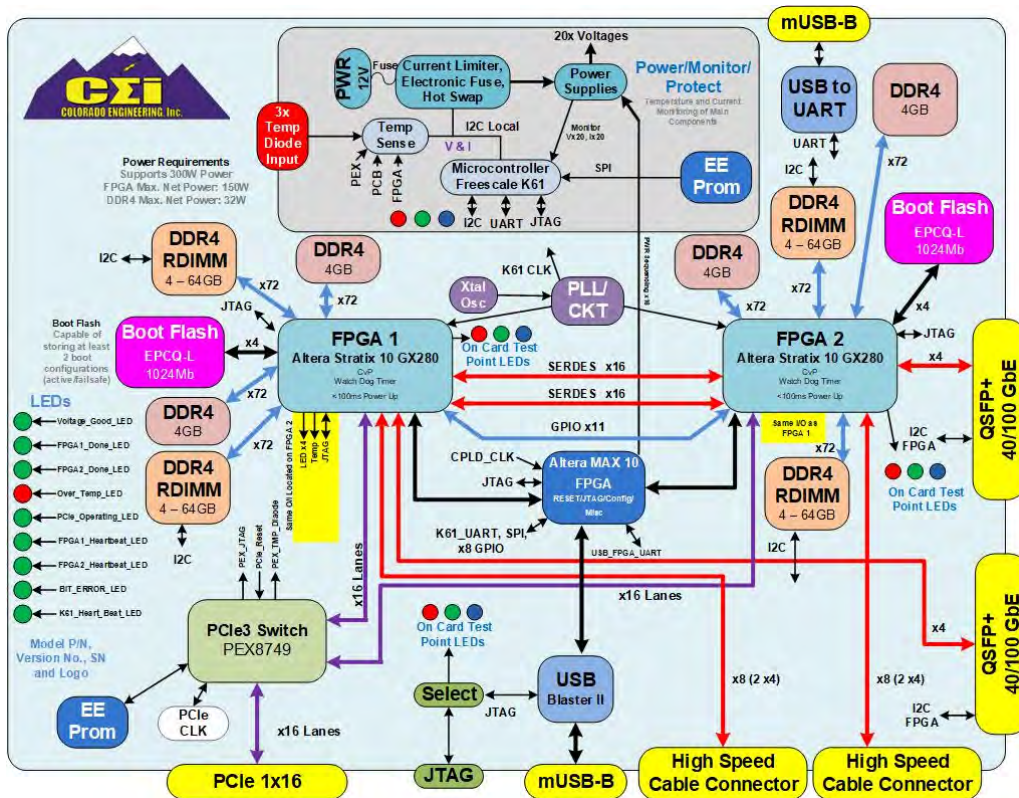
CEI
COLORADO ENGINEERING, Inc.

mUSB-B

20x Voltages

PWR 12V

Fuse

Current Limiter, Electronic Fuse, Hot Swap

Power Supplies

Power/Monitor/ Protect

Temperature and Current Monitoring of Main Components

3x Temp Diode Input

Temp Sense

V & I

I2C Local

Monitor Vx20, Ix20

PEX PCB FPGA

Microcontroller Freescale K61

SPI

EE Prom

I2C UART JTAG

USB to UART

UART

I2C

DDR4 4GB

x72

Power Requirements
Supports 300W Power
FPGA Max. Net Power: 150W
DDR4 Max. Net Power: 32W

DDR4 RDIMM 4 – 64GB

Boot Flash EPCQ-L 1024Mb

I2C

DDR4 RDIMM 4 – 64GB

x72

DDR4 4GB

x72

K61 CLK

PWR Sequencing x

DDR4 4GB

x72

Xtal Osc

PLL/ CKT

x4

JTAG

Boot Flash
Capable of storing at least 2 boot configurations (active/failsafe)

Boot Flash EPCQ-L 1024Mb

x4

FPGA 1
Altera Stratix 10 GX280
CvP
Watch Dog Timer
<100ms Power Up

On Card Test Point LEDs

FPGA 2
Altera Stratix 10 GX280
CvP
Watch Dog Timer
<100ms Power Up

JTAG

x4

QSFP+ 40/100 GbE

LEDs

Voltage_Good_LED
FPGA1_Done_LED
FPGA2_Done_LED
Over_Temp_LED
PCIe_Operating_LED
FPGA1_Heartbeat_LED
FPGA2_Heartbeat_LED
BIT_ERROR_LED
K61_Heart_Beat_LED

DDR4 4GB

x72

DDR4 RDIMM 4 – 64GB

x72

I2C

SERDES x16

SERDES x16

GPIO x11

Same I/O as FPGA 1

x72

I2C FPGA

LED x4 Temp JTAG

Same I/O Located on FPGA 2

CPLD_CLK

JTAG

Altera MAX 10 FPGA
RESET/JTAG/Config/ Misc

DDR4 RDIMM 4 – 64GB

On Card Test Point LEDs

PEX_JTAG PCIe_Reset PEX_TMP_Diode

K61_UART, SPI, x8 GPIO

USB_FPGA_UART

I2C

x16 Lanes

x16 Lanes

PCIe3 Switch PEX8749

On Card Test Point LEDs

x4

QSFP+ 40/100 GbE

Model P/N, Version No., SN and Logo

EE Prom

PCIe CLK

x16 Lanes

Select

JTAG

USB Blaster II

x8 (2 x4)

x8 (2 x4)

I2C FPGA

PCIe 1x16

JTAG

mUSB-B

High Speed Cable Connector

High Speed Cable Connector